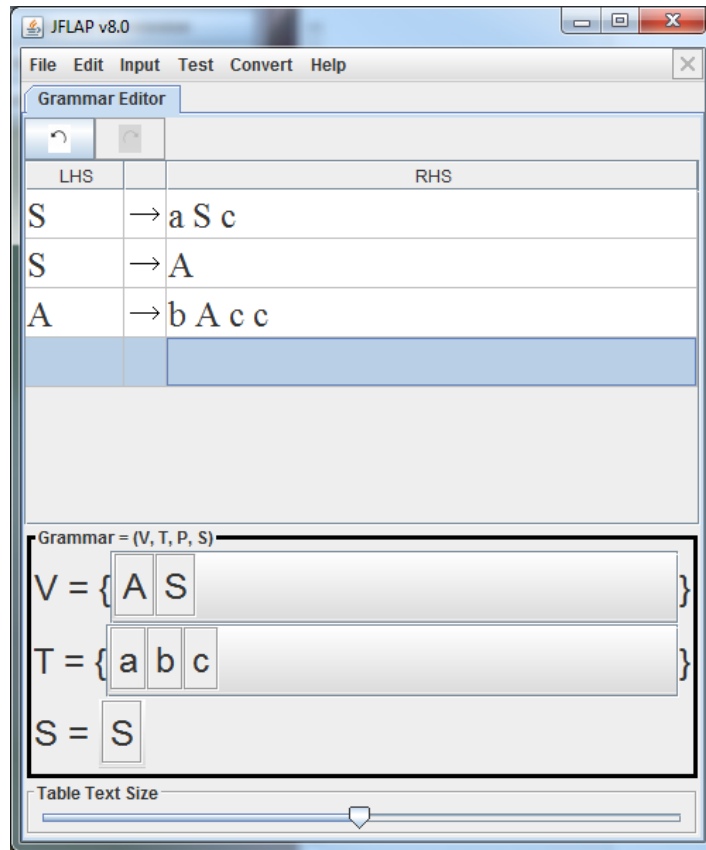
JFLAP v8.0

File Edit Input Test Convert Help

Grammar Editor

| LHS | | RHS |
|---|---|---|
| S | $\rightarrow$ | a S c |
| S | $\rightarrow$ | A |
| A | $\rightarrow$ | b A c c |
| | | |

Grammar = (V, T, P, S)

V = { A S }

T = { a b c }

S = S

Table Text Size